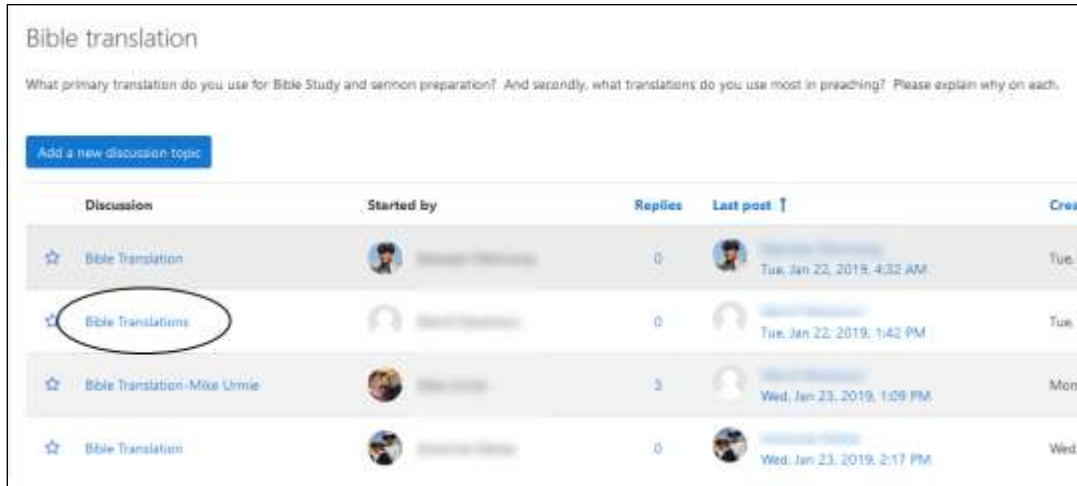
Bible translation

What primary translation do you use for Bible Study and sermon preparation? And secondly, what translations do you use most in preaching? Please explain why on each.

Add a new discussion topic

| | Discussion | Started by | Replies | Last post ↑ | Crea |
|---|---|---|---|---|---|
| ☆ | Bible Translation | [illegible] | 0 | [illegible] Tue, Jan 22, 2019, 4:32 AM | Tue, |
| ☆ | Bible Translations | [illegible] | 0 | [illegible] Tue, Jan 22, 2019, 1:42 PM | Tue, |
| ☆ | Bible Translation-Mike Urmie | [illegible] | 3 | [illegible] Wed, Jan 23, 2019, 1:09 PM | Mon |
| ☆ | Bible Translation | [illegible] | 0 | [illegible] Wed, Jan 23, 2019, 2:17 PM | Wed |